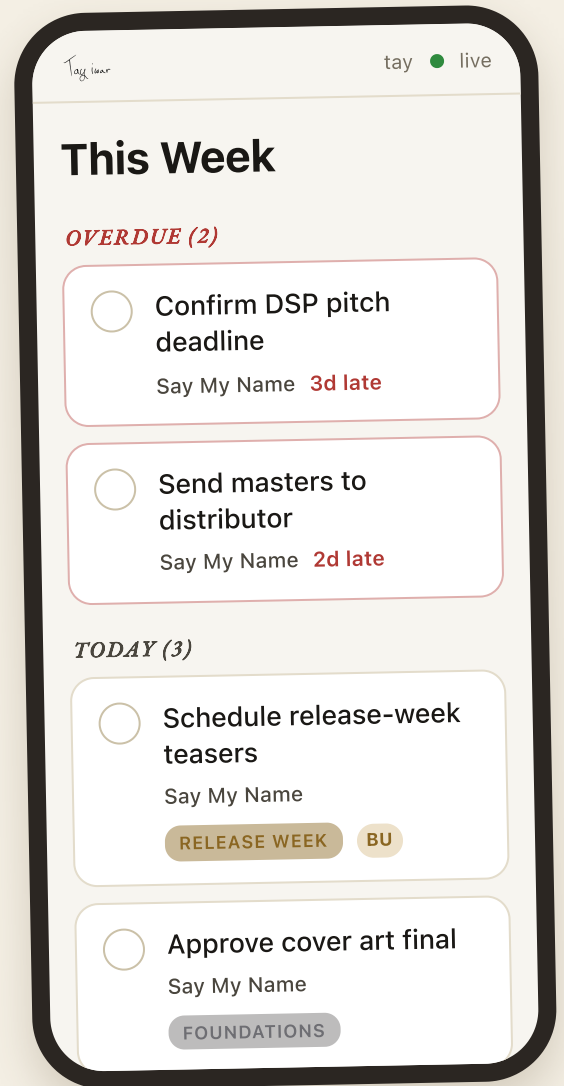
Tay iwar

tay live

This Week

OVERDUE (2)

Confirm DSP pitch deadline

Say My Name 3d late

Send masters to distributor

Say My Name 2d late

TODAY (3)

Schedule release-week teasers

Say My Name

RELEASE WEEK BU

Approve cover art final

Say My Name

FOUNDATIONS